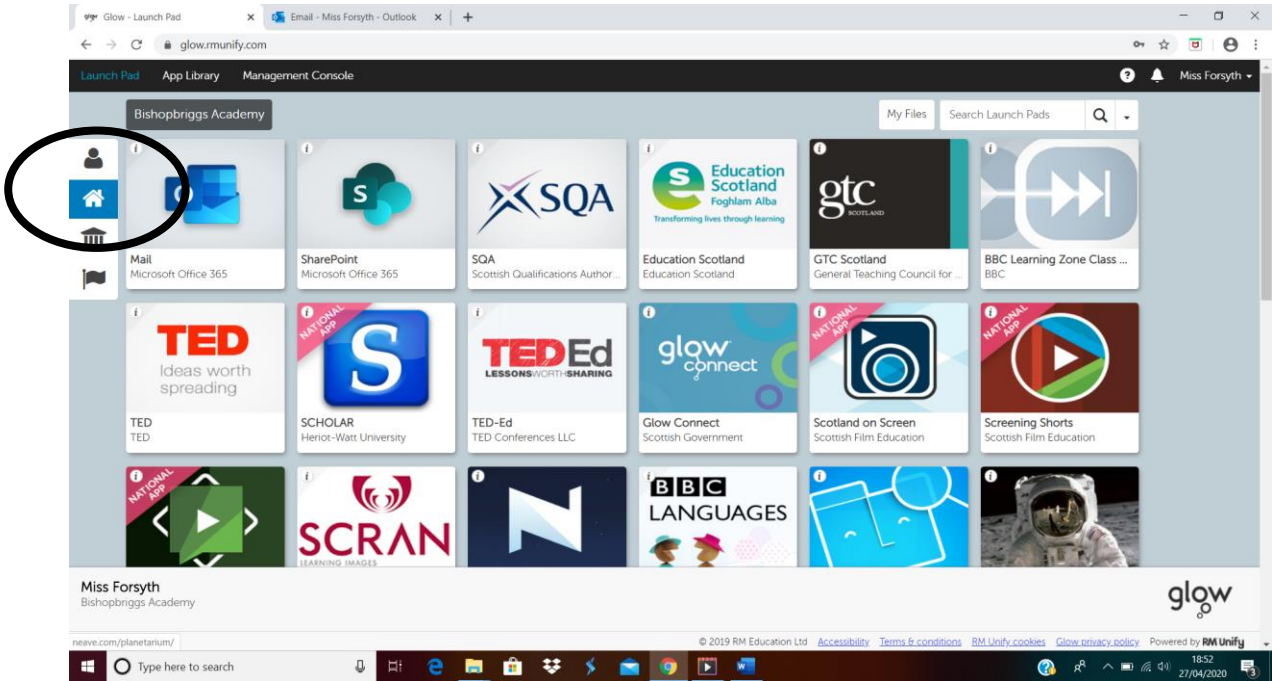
Glow - Launch Pad
Email - Miss Forsyth - Outlook
glow.rmunify.com

Launch Pad App Library Management Console
Miss Forsyth

Bishopbriggs Academy
My Files Search Launch Pads

Mail
Microsoft Office 365

SharePoint
Microsoft Office 365

SQA
SQA
Scottish Qualifications Author...

Education Scotland Foghlam Alba
Transforming lives through learning
Education Scotland
Education Scotland

gtc SCOTLAND
GTC Scotland
General Teaching Council for ...

BBC Learning Zone Class ...
BBC

TED Ideas worth spreading
TED
TED

NATIONAL APP
SCHOLAR
Heriot-Watt University

TEDEd LESSONS WORTH SHARING
TED-Ed
TED Conferences LLC

glow connect
Glow Connect
Scottish Government

NATIONAL APP
Scotland on Screen
Scottish Film Education

NATIONAL APP
Screening Shorts
Scottish Film Education

NATIONAL APP

SCRAN
LEARNING IMAGES

BBC LANGUAGES

Miss Forsyth
Bishopbriggs Academy
glow

neave.com/planetarium/
© 2019 RM Education Ltd Accessibility Terms & conditions RM Unify cookies Glow privacy policy Powered by RM Unify

Type here to search
18:52
27/04/2020